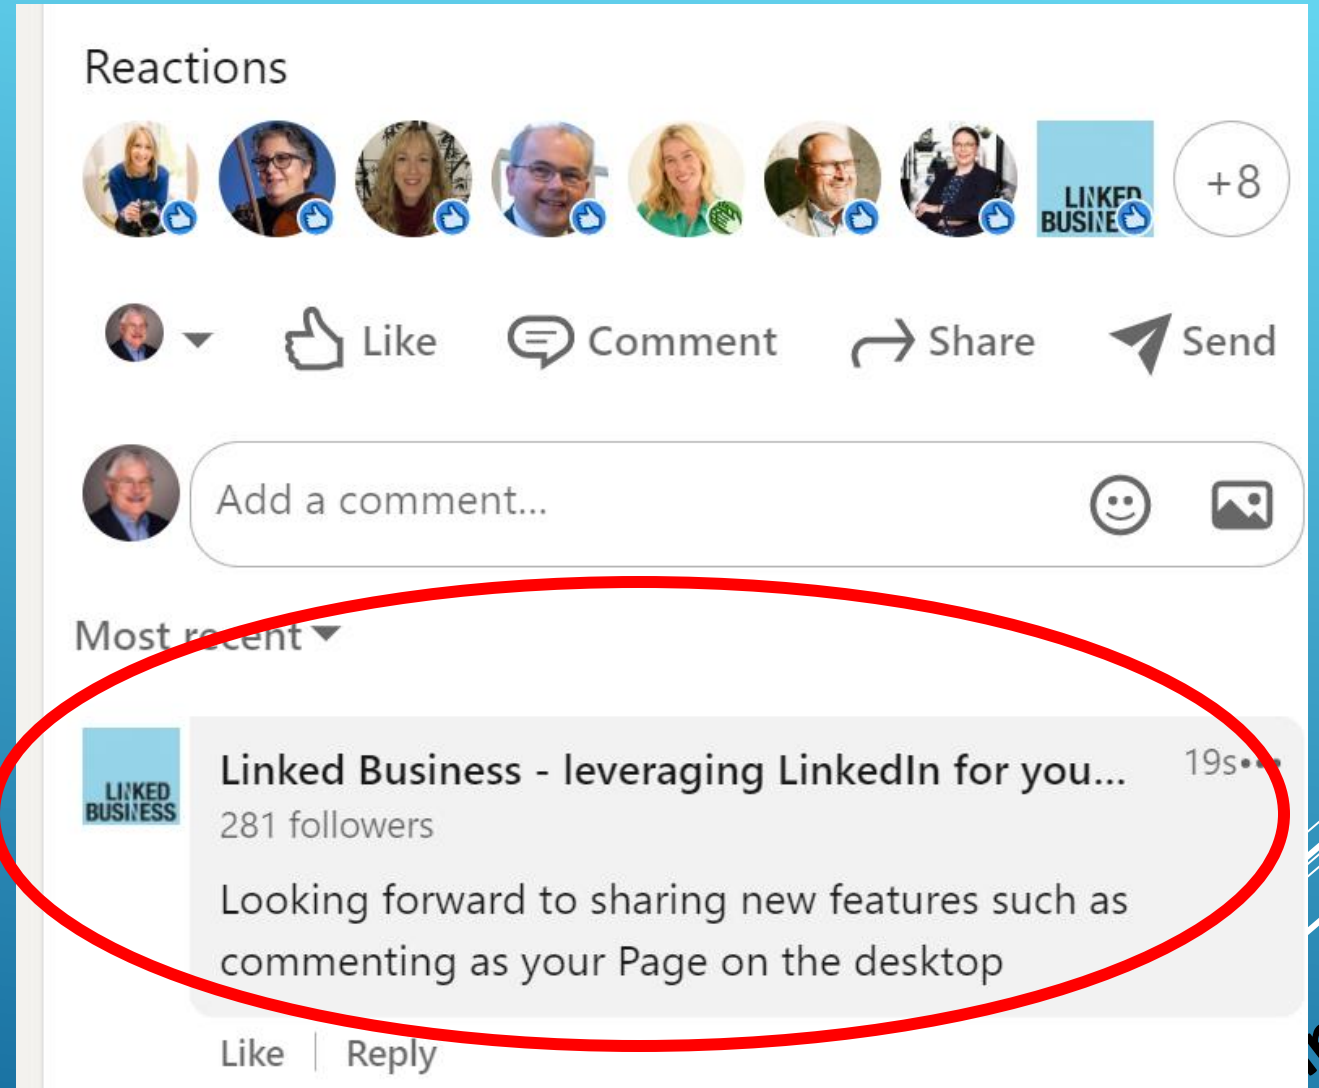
Reactions

LINKED BUSINESS

+8

Like Comment Share Send

Add a comment...

Most recent

LINKED BUSINESS

Linked Business - leveraging LinkedIn for you...

19s

281 followers

Looking forward to sharing new features such as commenting as your Page on the desktop

Like | Reply